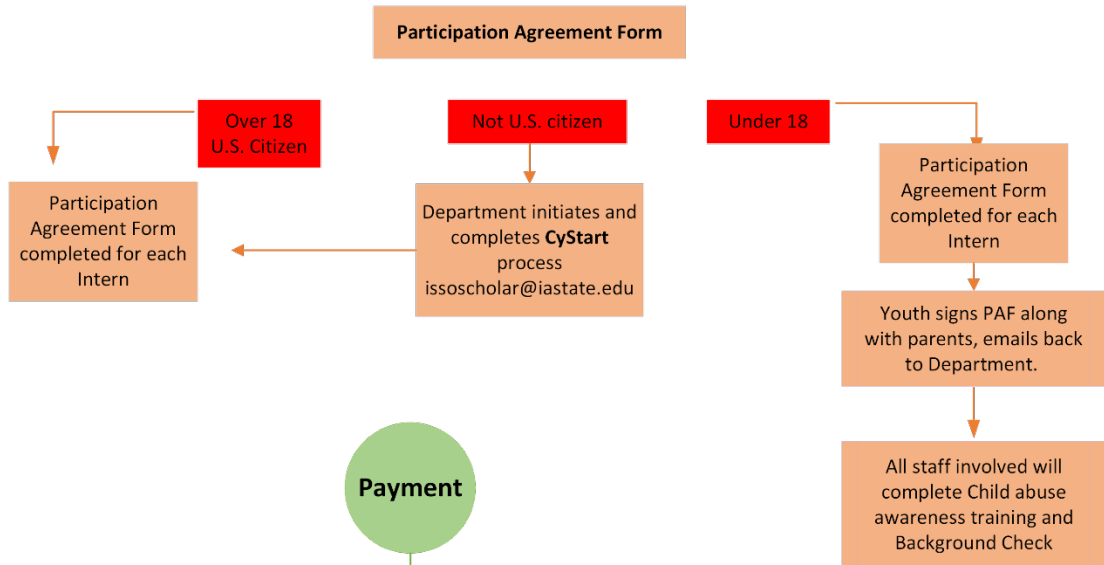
Participation Agreement Form

Over 18 U.S. Citizen

Participation Agreement Form completed for each Intern

Not U.S. citizen

Department initiates and completes **CyStart** process issoscholar@iastate.edu

Under 18

Participation Agreement Form completed for each Intern

Youth signs PAF along with parents, emails back to Department.

All staff involved will complete Child abuse awareness training and Background Check

Payment